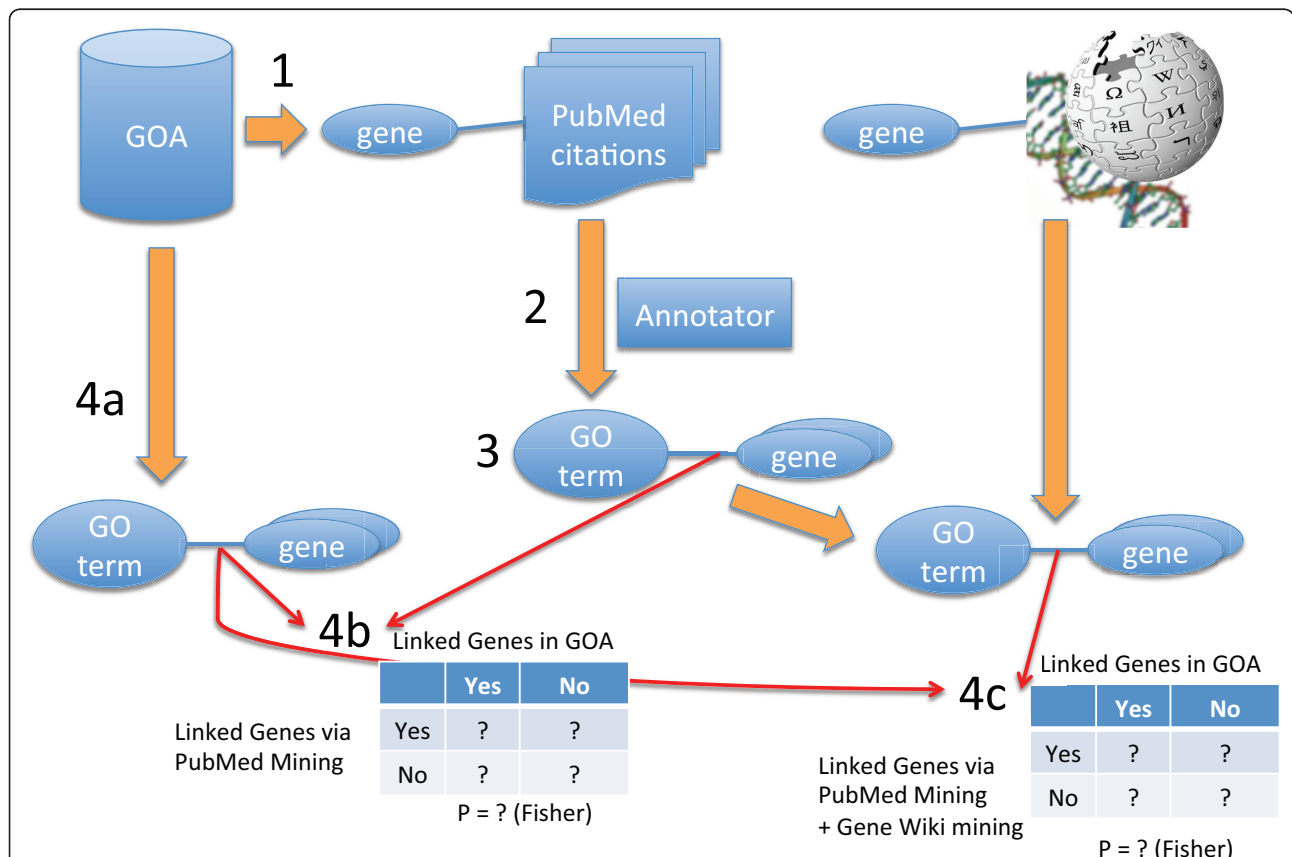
GOA

1

gene

PubMed citations

gene

Ω W И 維 ИЗ

2

Annotator

4a

3

GO term

gene

GO term

gene

GO term

gene

4b

Linked Genes in GOA

| | Yes | No |
|---|---|---|
| Yes | ? | ? |
| No | ? | ? |

Linked Genes via PubMed Mining

P = ? (Fisher)

4c

Linked Genes in GOA

| | Yes | No |
|---|---|---|
| Yes | ? | ? |
| No | ? | ? |

Linked Genes via PubMed Mining + Gene Wiki mining

P = ? (Fisher)